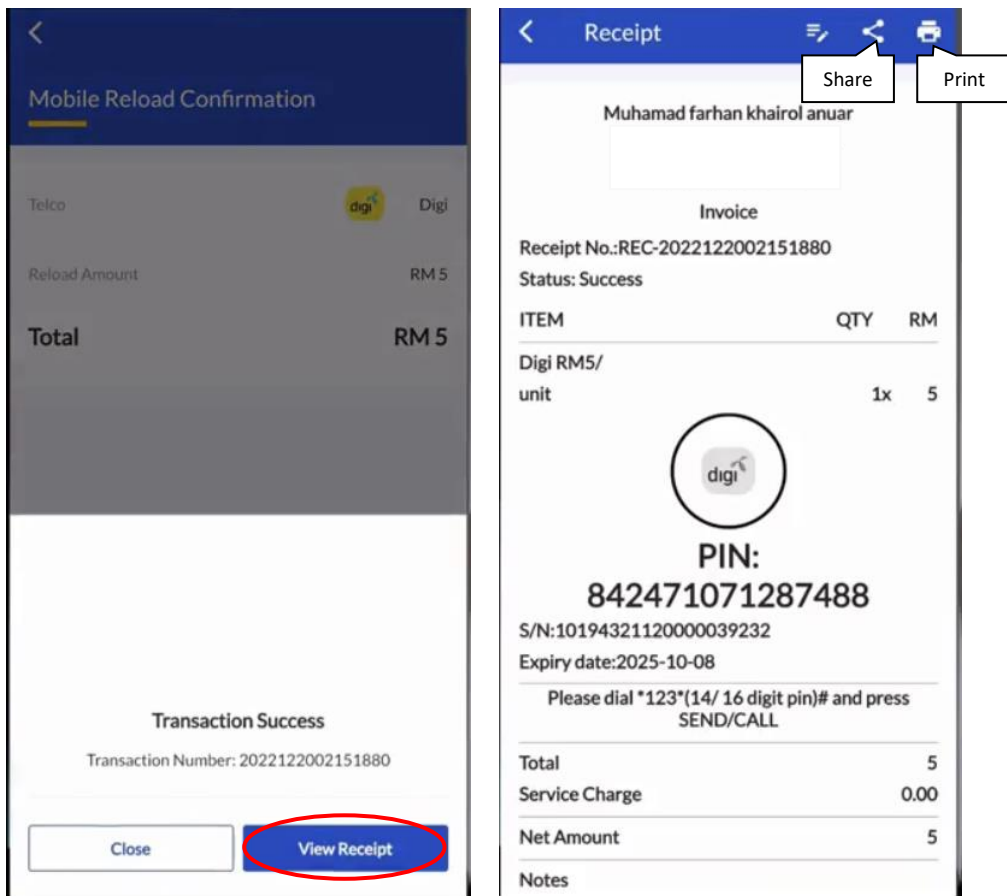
Mobile Reload Confirmation

Telco digi Digi

Reload Amount RM 5

Total RM 5

Transaction Success

Transaction Number: 2022122002151880

Close

View Receipt

Receipt

Share

Print

Muhamad farhan khairol anuar

Invoice

Receipt No.:REC-2022122002151880

Status: Success

| ITEM | QTY | RM |
|---|---|---|
| Digi RM5/ unit | 1x | 5 |

digi

PIN: 842471071287488

S/N:10194321120000039232

Expiry date:2025-10-08

Please dial *123*(14/ 16 digit pin)# and press SEND/CALL

| | |
|---|---|
| Total | 5 |
| Service Charge | 0.00 |
| Net Amount | 5 |

Notes